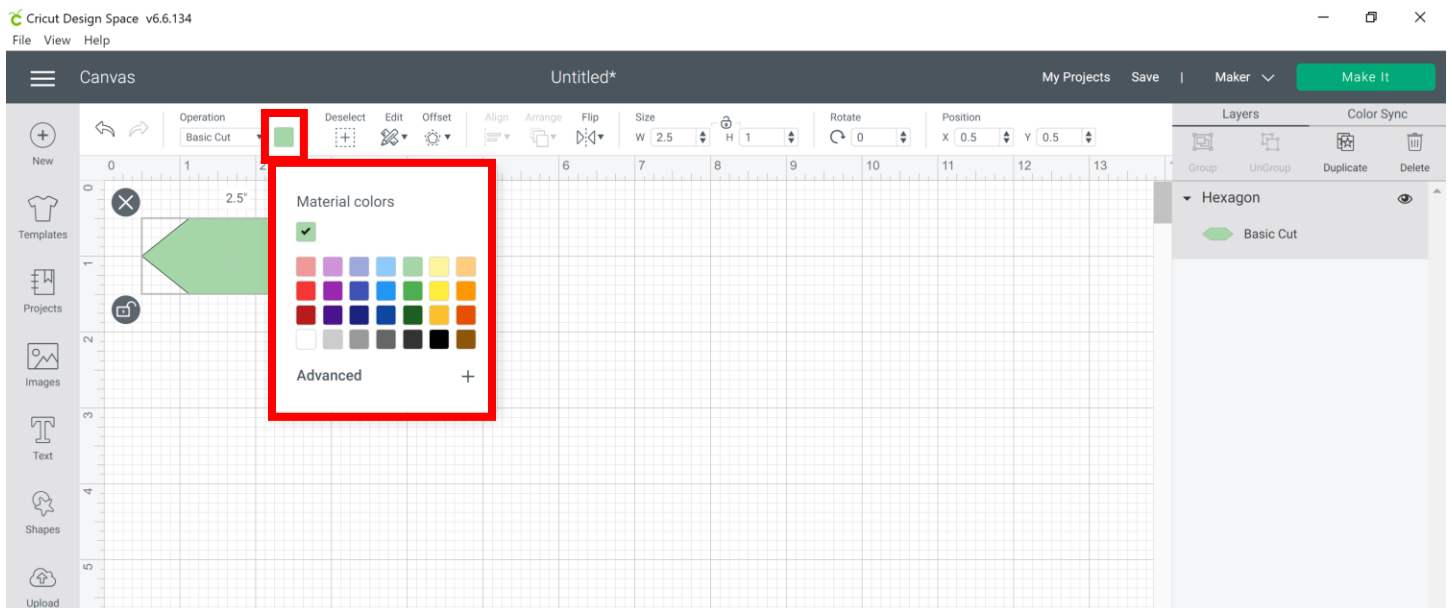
Cricut Design Space v6.6.134
File View Help

Canvas
Untitled*
My Projects Save | Maker
Make It

New
Templates
Projects
Images
Text
Shapes
Upload

Operation
Basic Cut
Deselect
Edit
Offset
Align
Arrange
Flip
Size
W 2.5
H 1
Rotate
0
Position
X 0.5
Y 0.5

0 1 6 7 8 9 10 11 12 13

2.5"

Material colors

Advanced +

Layers
Color Sync
Group
UnGroup
Duplicate
Delete
Hexagon
Basic Cut